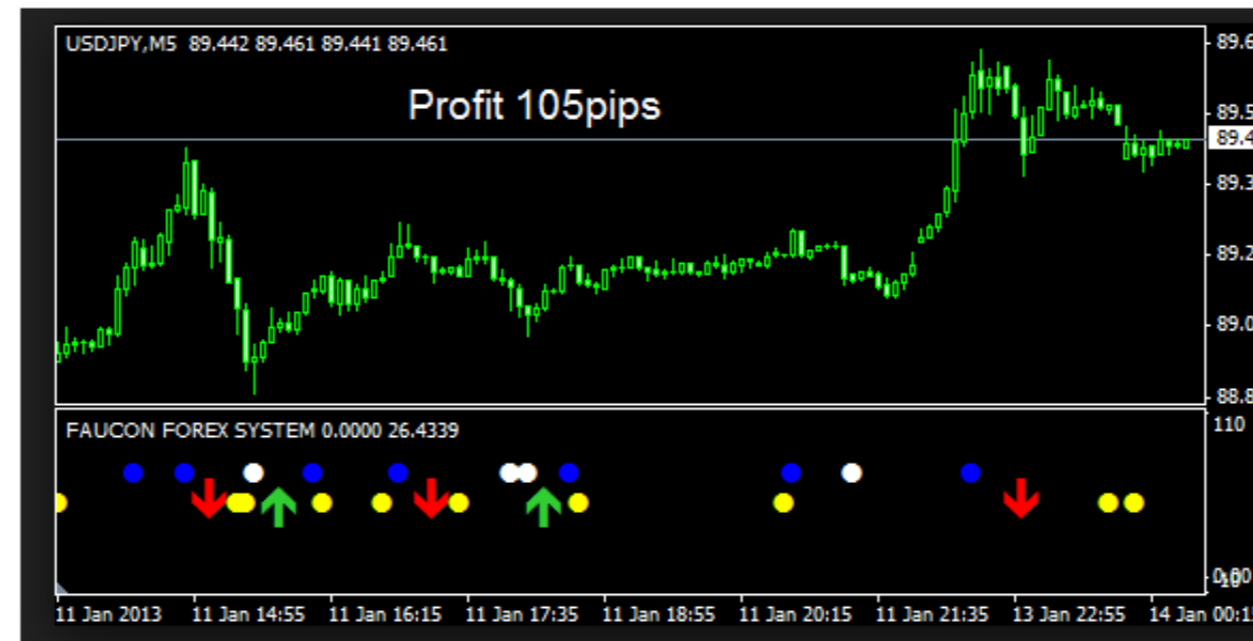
USDJPY,M5 89.442 89.461 89.441 89.461

Profit 105pips

89.6
89.5
89.4
89.3
89.2
89.0
88.8

FAUCON FOREX SYSTEM 0.0000 26.4339

110
0.00

11 Jan 2013 11 Jan 14:55 11 Jan 16:15 11 Jan 17:35 11 Jan 18:55 11 Jan 20:15 11 Jan 21:35 13 Jan 22:55 14 Jan 00:1